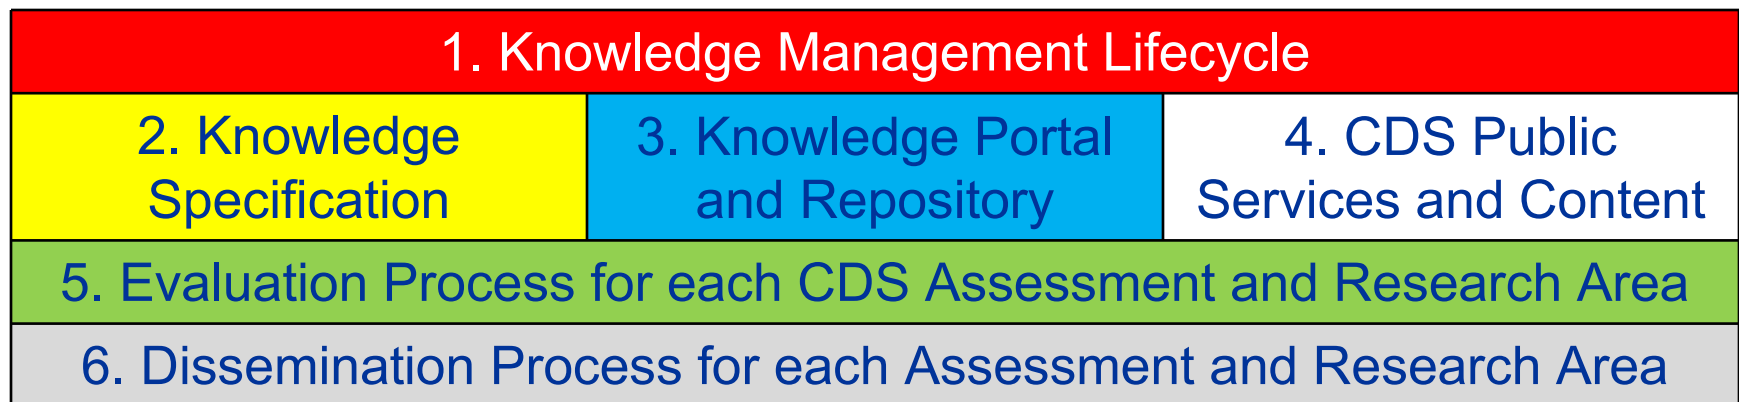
1. Knowledge Management Lifecycle

2. Knowledge Specification

3. Knowledge Portal and Repository

4. CDS Public Services and Content

5. Evaluation Process for each CDS Assessment and Research Area

6. Dissemination Process for each Assessment and Research Area